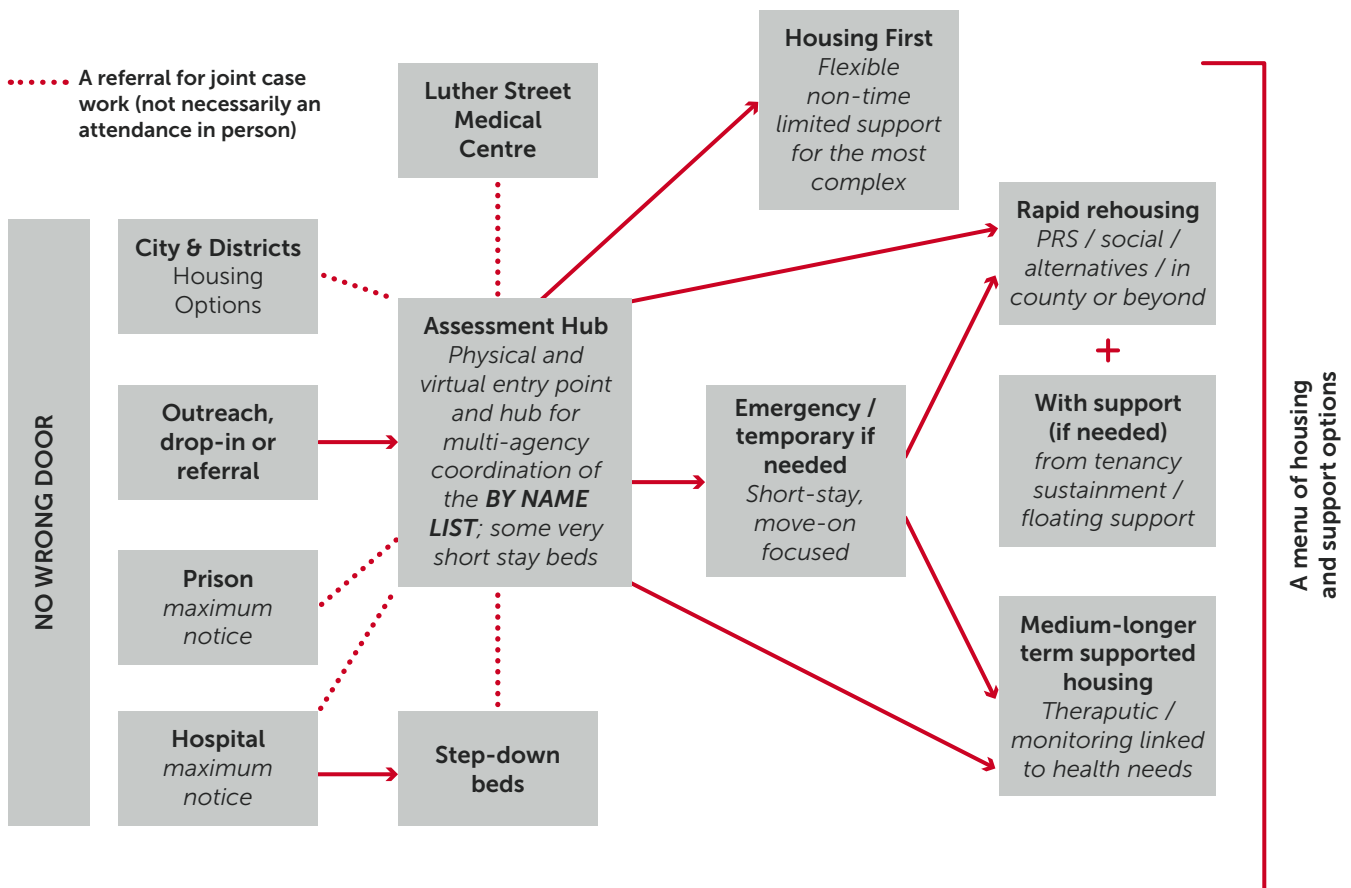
A referral for joint case work (not necessarily an attendance in person)

NO WRONG DOOR

City & Districts Housing Options

Outreach, drop-in or referral

Prison
maximum notice

Hospital
maximum notice

Luther Street Medical Centre

Assessment Hub
Physical and virtual entry point and hub for multi-agency coordination of the ***BY NAME LIST***; some very short stay beds

Step-down beds

Housing First
Flexible non-time limited support for the most complex

Emergency / temporary if needed
Short-stay, move-on focused

Rapid rehousing
PRS / social / alternatives / in county or beyond

+

With support (if needed)
from tenancy sustainment / floating support

Medium-longer term supported housing
Theraputic / monitoring linked to health needs

A menu of housing and support options